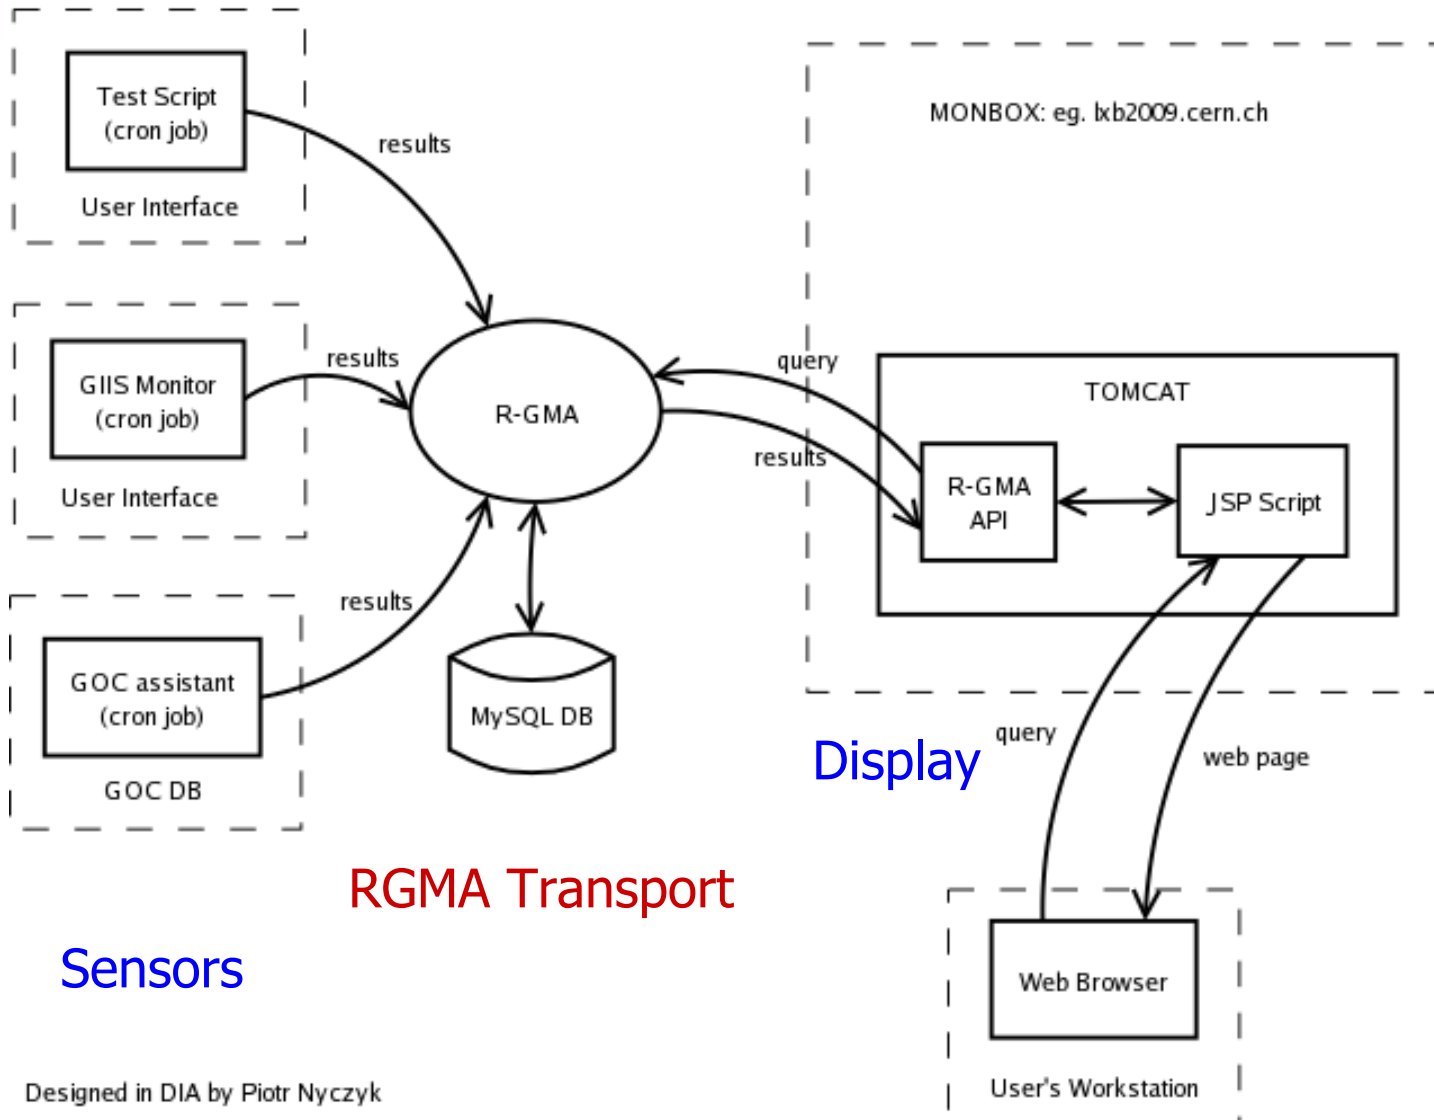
Test Script
(cron job)
User Interface

results

MONBOX: eg. lxb2009.cern.ch

GIIS Monitor
(cron job)
User Interface

results

R-GMA

query

results

TOMCAT

R-GMA
API

JSP Script

results

GOC assistant
(cron job)
GOC DB

MySQL DB

Display

query

web page

RGMA Transport

Sensors

Web Browser
User's Workstation

Designed in DIA by Piotr Nyczyk